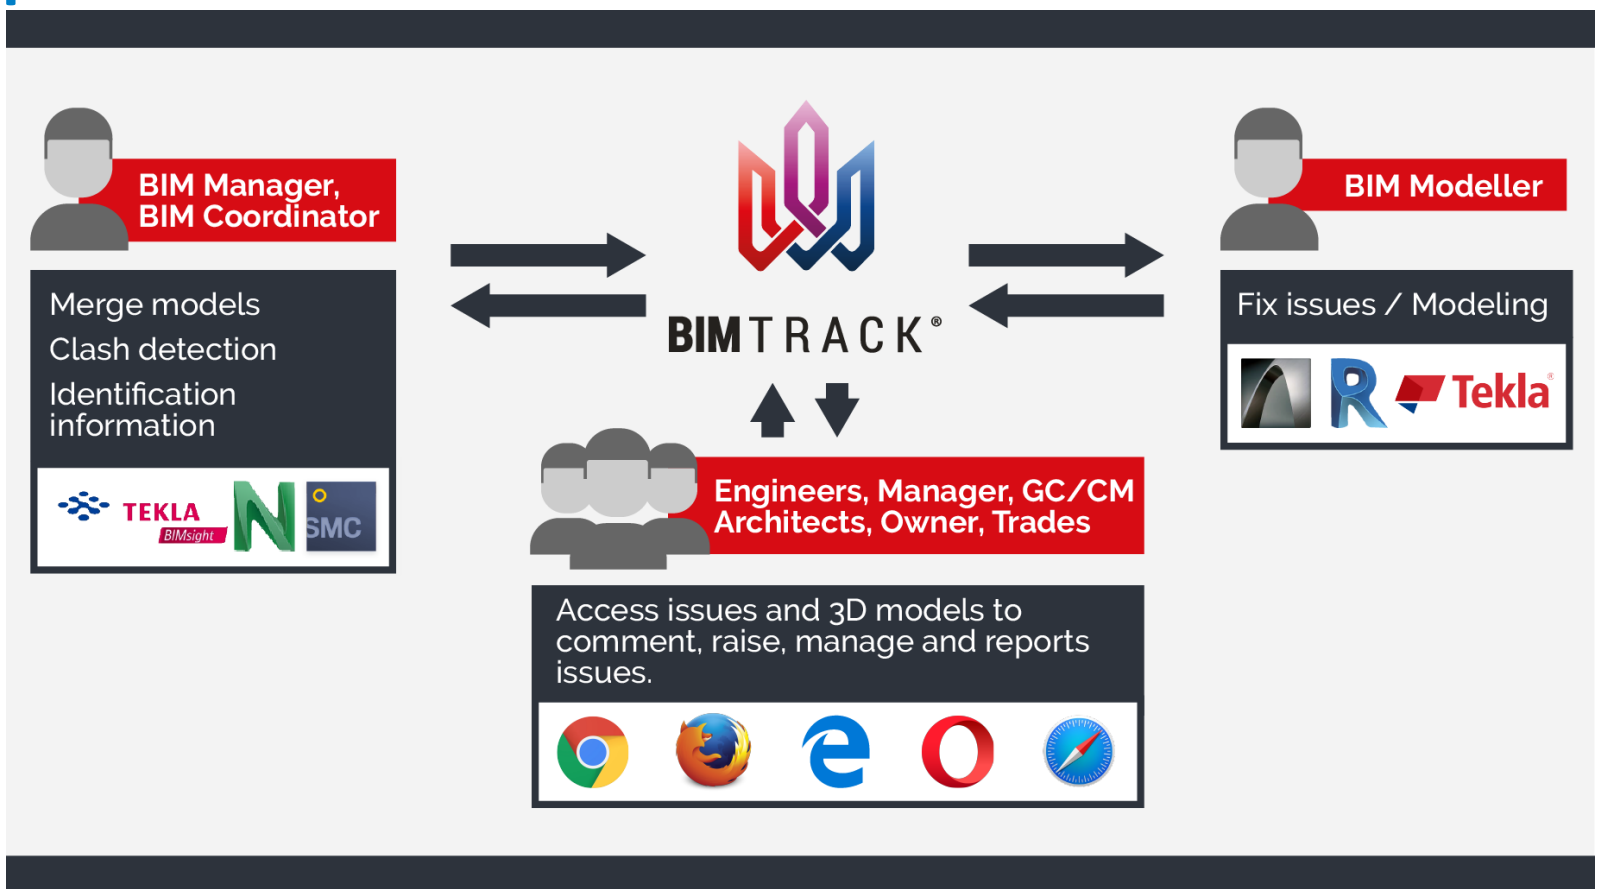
BIM Manager, BIM Coordinator

Merge models
Clash detection
Identification information

TEKLA BIMsight N SMC

BIMTRACK®

BIM Modeller

Fix issues / Modeling

R Tekla®

Engineers, Manager, GC/CM Architects, Owner, Trades

Access issues and 3D models to comment, raise, manage and reports issues.